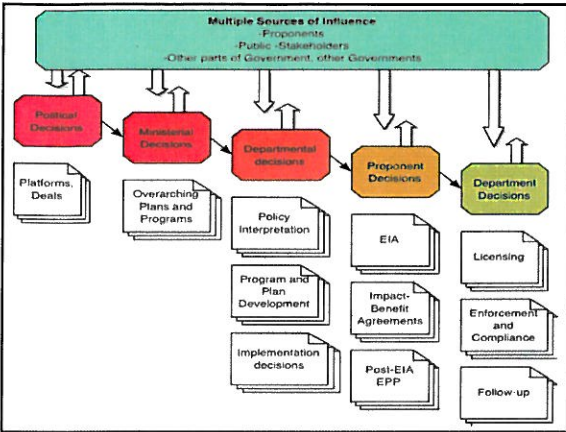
Multiple Sources of Influence
-Proponents
-Public -Stakeholders
-Other parts of Government, other Governments

Political Decisions

Ministerial Decisions

Departmental decisions

Proponent Decisions

Department Decisions

Platforms, Deals

Overarching Plans and Programs

Policy Interpretation

Program and Plan Development

Implementation decisions

EIA

Impact-Benefit Agreements

Post-EIA EPP

Licensing

Enforcement and Compliance

Follow-up